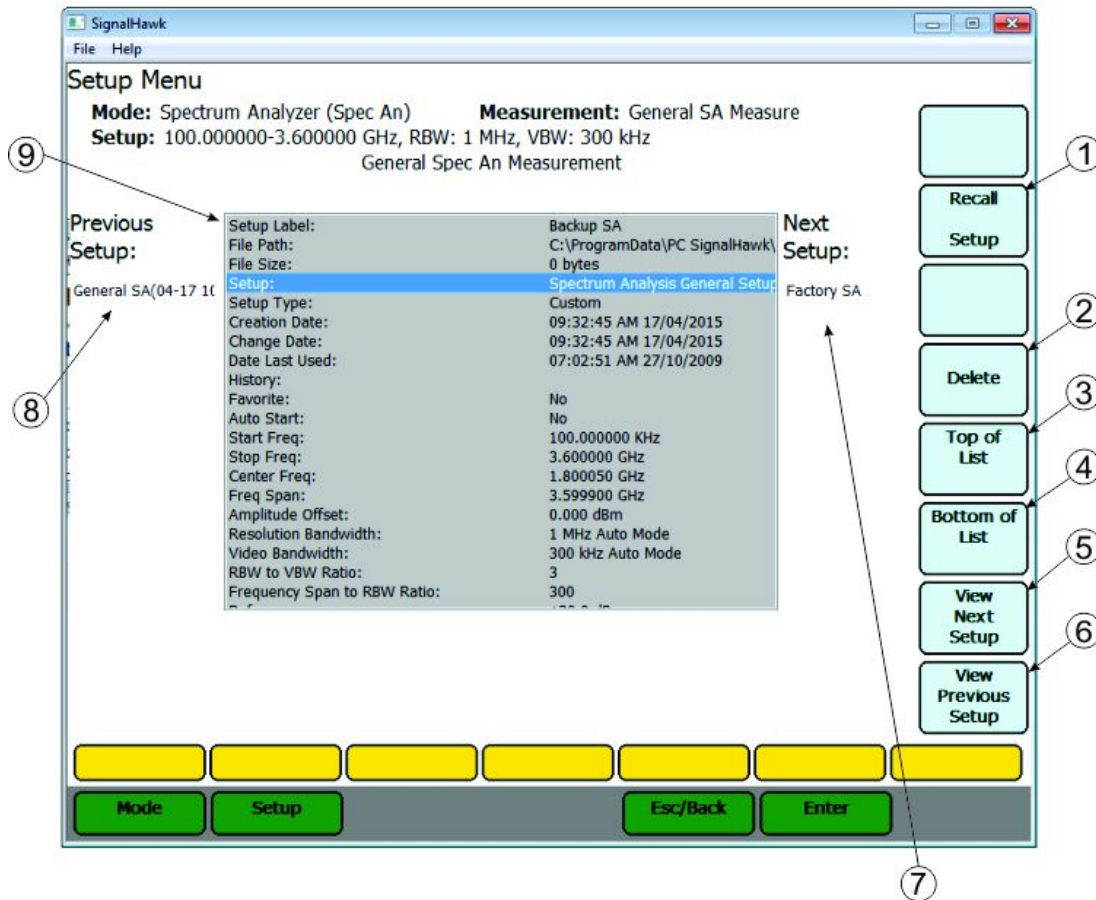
SignalHawk
File Help

Setup Menu

Mode: Spectrum Analyzer (Spec An) Measurement: General SA Measure
Setup: 100.000000-3.600000 GHz, RBW: 1 MHz, VBW: 300 kHz
General Spec An Measurement

Previous Setup:
General SA(04-17 1(

| | |
|---|---|
| Setup Label: | Backup SA |
| File Path: | C:\ProgramData\PC SignalHawk\ |
| File Size: | 0 bytes |
| Setup: | Spectrum Analysis General Setup |
| Setup Type: | Custom |
| Creation Date: | 09:32:45 AM 17/04/2015 |
| Change Date: | 09:32:45 AM 17/04/2015 |
| Date Last Used: | 07:02:51 AM 27/10/2009 |
| History: | |
| Favorite: | No |
| Auto Start: | No |
| Start Freq: | 100.000000 KHz |
| Stop Freq: | 3.600000 GHz |
| Center Freq: | 1.800050 GHz |
| Freq Span: | 3.599900 GHz |
| Amplitude Offset: | 0.000 dBm |
| Resolution Bandwidth: | 1 MHz Auto Mode |
| Video Bandwidth: | 300 kHz Auto Mode |
| RBW to VBW Ratio: | 3 |
| Frequency Span to RBW Ratio: | 300 |

Next Setup:
Factory SA

Recall Setup
Delete
Top of List
Bottom of List
View Next Setup
View Previous Setup

Mode
Setup
Esc/Back
Enter

1
2
3
4
5
6
7
8
9